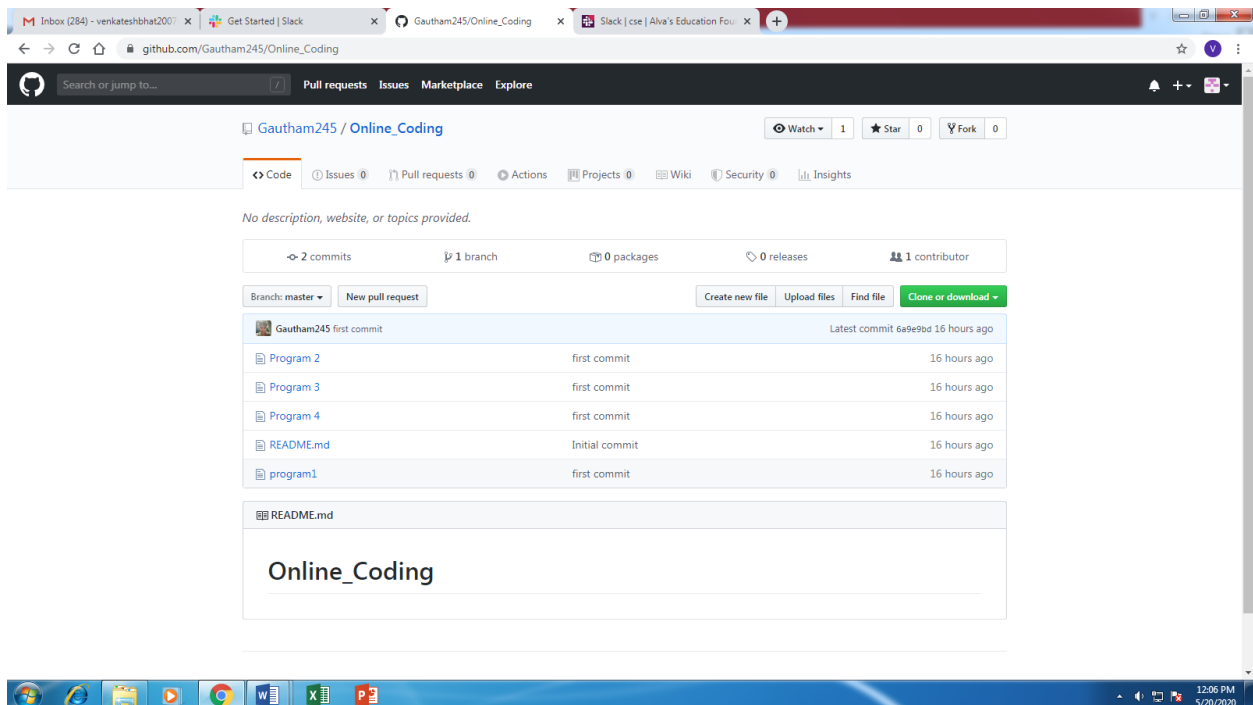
M Inbox (284) - venkateshbhat2007 ×
Get Started | Slack ×
Gautham245/Online_Coding ×
Slack | cse | Alva's Education Fou ×
+

github.com/Gautham245/Online_Coding

Search or jump to... /
Pull requests Issues Marketplace Explore

Gautham245 / Online_Coding
Watch 1 Star 0 Fork 0

<> Code Issues 0 Pull requests 0 Actions Projects 0 Wiki Security 0 Insights

No description, website, or topics provided.

2 commits 1 branch 0 packages 0 releases 1 contributor

Branch: master New pull request Create new file Upload files Find file Clone or download

Gautham245 first commit Latest commit 6a9e9bd 16 hours ago

| | | |
|---|---|---|
| Program 2 | first commit | 16 hours ago |
| Program 3 | first commit | 16 hours ago |
| Program 4 | first commit | 16 hours ago |
| README.md | Initial commit | 16 hours ago |
| program1 | first commit | 16 hours ago |

README.md

Online_Coding

12:06 PM
5/20/2020